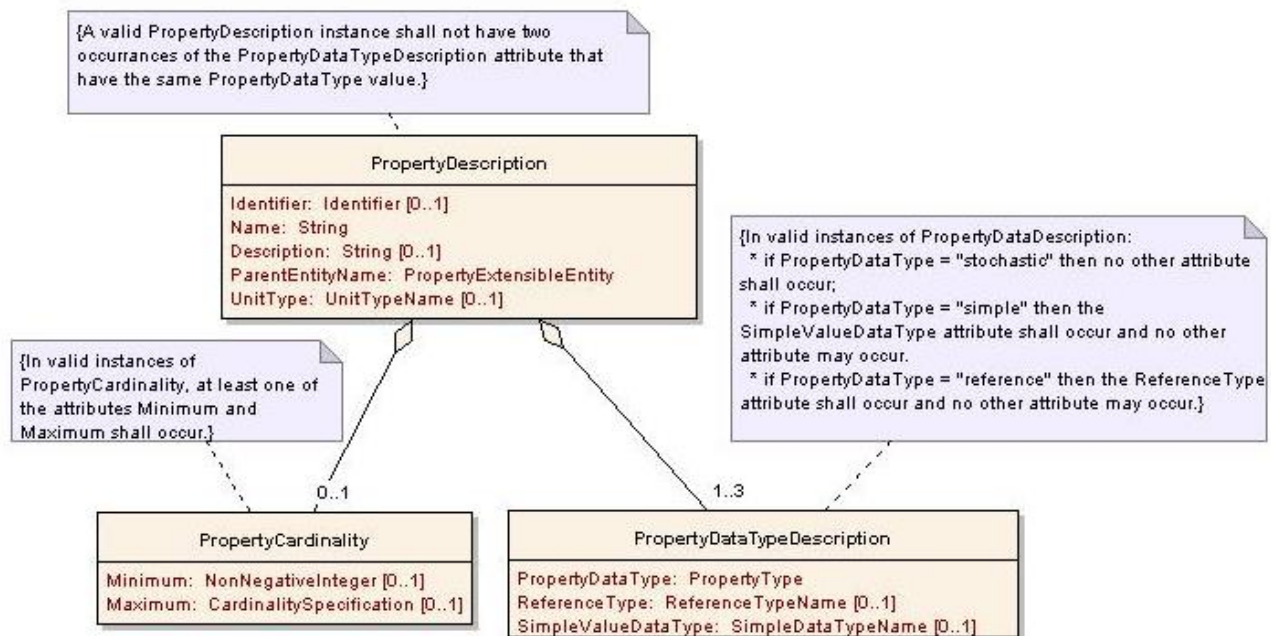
{A valid PropertyDescription instance shall not have two occurrances of the PropertyDataTypeDescription attribute that have the same PropertyDataType value.}

PropertyDescription

Identifier: Identifier [0..1]
Name: String
Description: String [0..1]
ParentEntityName: PropertyExtensibleEntity
UnitType: UnitTypeName [0..1]

{In valid instances of PropertyDataDescription:
* if PropertyDataType = "stochastic" then no other attribute shall occur;
* if PropertyDataType = "simple" then the SimpleValueDataType attribute shall occur and no other attribute may occur.
* if PropertyDataType = "reference" then the ReferenceType attribute shall occur and no other attribute may occur.}

{In valid instances of PropertyCardinality, at least one of the attributes Minimum and Maximum shall occur.}

0..1

1..3

PropertyCardinality

Minimum: NonNegativeInteger [0..1]
Maximum: CardinalitySpecification [0..1]

PropertyDataTypeDescription

PropertyDataType: PropertyType
ReferenceType: ReferenceTypeName [0..1]
SimpleValueDataType: SimpleDataTypeName [0..1]